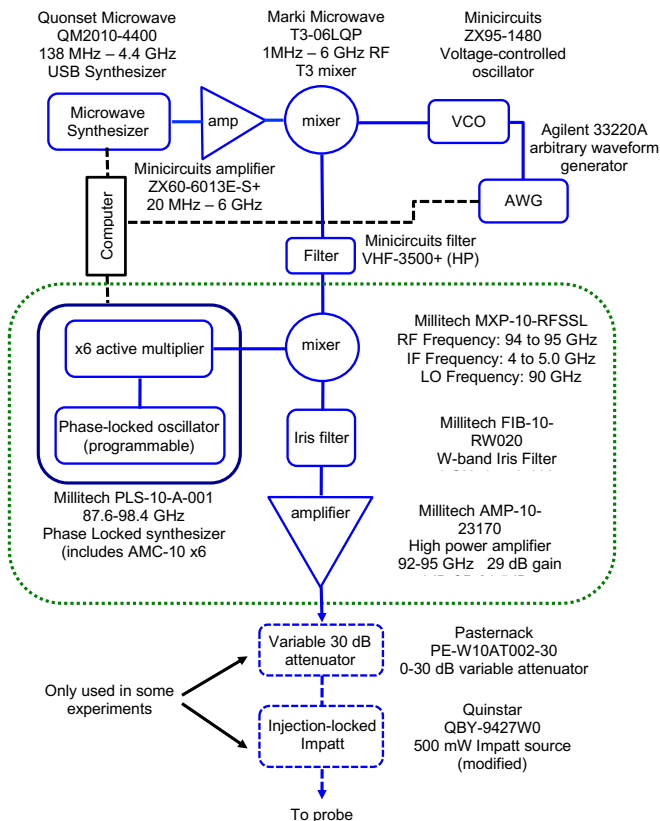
Quonset Microwave
QM2010-4400
138 MHz – 4.4 GHz
USB Synthesizer

Marki Microwave
T3-06LQP
1MHz – 6 GHz RF
T3 mixer

Minicircuits
ZX95-1480
Voltage-controlled
oscillator

Microwave Synthesizer

amp

mixer

VCO

Agilent 33220A
arbitrary waveform
generator

Minicircuits amplifier
ZX60-6013E-S+
20 MHz – 6 GHz

AWG

Computer

Filter

Minicircuits filter
VHF-3500+ (HP)

x6 active multiplier

mixer

Millitech MXP-10-RFSSL
RF Frequency: 94 to 95 GHz
IF Frequency: 4 to 5.0 GHz
LO Frequency: 90 GHz

Phase-locked oscillator
(programmable)

Iris filter

Millitech FIB-10-RW020
W-band Iris Filter
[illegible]

Millitech PLS-10-A-001
87.6-98.4 GHz
Phase Locked synthesizer
(includes AMC-10 x6

amplifier

Millitech AMP-10-23170
High power amplifier
92-95 GHz 29 dB gain
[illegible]

Variable 30 dB attenuator

Pasternack
PE-W10AT002-30
0-30 dB variable attenuator

Only used in some experiments

Injection-locked Impatt

Quinstar
QBY-9427W0
500 mW Impatt source
(modified)

To probe